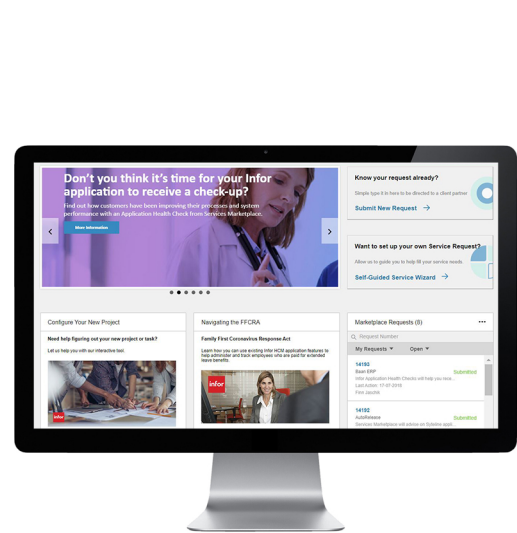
Don't you think it's time for your Infor application to receive a check-up?

Find out how customers have been improving their processes and system performance with an Application Health Check from Services Marketplace.

More Information

Know your request already?

Simple type it in here to be directed to a client partner

Submit New Request →

Want to set up your own Service Request?

Allow us to guide you to help fill your service needs

Self-Guided Service Wizard →

Configure Your New Project

Need help figuring out your new project or task?

Let us help you with our interactive tool

infor

Navigating the FFCRA

Family First Coronavirus Response Act

Learn how you can use existing Infor HCM application features to help administer and track employees who are paid for extended leave benefits.

infor

Marketplace Requests (8)

Request Number

My Requests

Open

14103

Baan ERP

Infor Application Health Checks will help you ...

Last Action: 17-07-2018

First Jacobs

Submitted

14102

AutoRelease

Services Marketplace will advise on Syteline appl...

Submitted